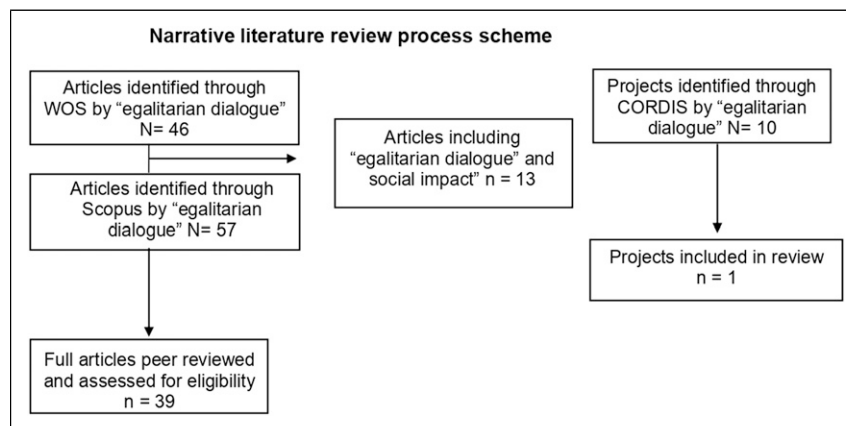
Narrative literature review process scheme

Articles identified through WOS by "egalitarian dialogue" N= 46

Articles identified through Scopus by "egalitarian dialogue" N= 57

Full articles peer reviewed and assessed for eligibility n = 39

Articles including "egalitarian dialogue" and social impact" n = 13

Projects identified through CORDIS by "egalitarian dialogue" N= 10

Projects included in review n = 1